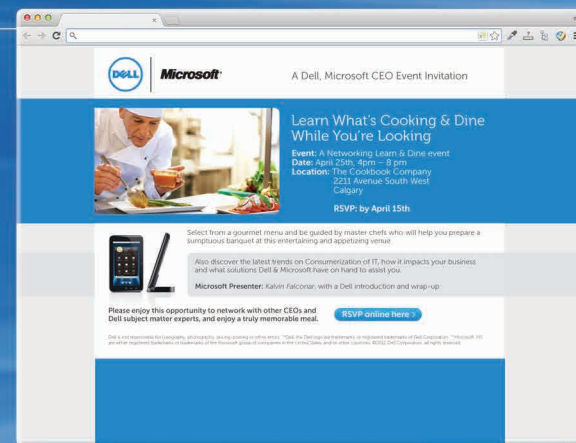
DELL | Microsoft

A Dell, Microsoft CEO Event Invitation

Learn What's Cooking & Dine While You're Looking

Event: A Networking Learn & Dine event
Date: April 25th, 4pm – 8 pm
Location: The Cookbook Company
2211 Avenue South West
Calgary

RSVP: by April 15th

Select from a gourmet menu and be guided by master chefs who will help you prepare a sumptuous banquet at this entertaining and appetizing venue.

Also discover the latest trends on Consumerization of IT, how it impacts your business and what solutions Dell & Microsoft have on hand to assist you.

Microsoft Presenter: Kalvin Falconar, with a Dell introduction and wrap-up

Please enjoy this opportunity to network with other CEOs and Dell subject matter experts, and enjoy a truly memorable meal.

RSVP online here >

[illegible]